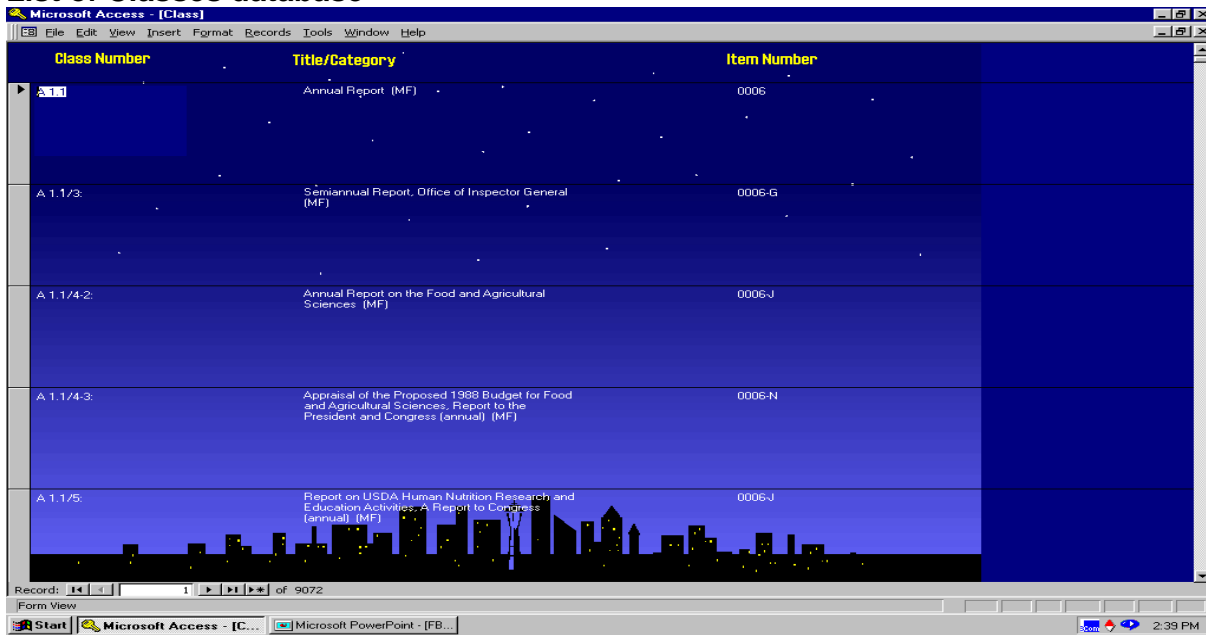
Microsoft Access - [Class]

File Edit View Insert Format Records Tools Window Help

| Class Number | Title/Category | Item Number |
|---|---|---|
| A 1.1 | Annual Report (MF) | 0006 |
| A 1.1/3: | Semiannual Report, Office of Inspector General (MF) | 0006-G |
| A 1.1/4-2: | Annual Report on the Food and Agricultural Sciences (MF) | 0006-J |
| A 1.1/4-3: | Appraisal of the Proposed 1988 Budget for Food and Agricultural Sciences, Report to the President and Congress (annual) (MF) | 0006-N |
| A 1.1/5: | Report on USDA Human Nutrition Research and Education Activities, A Report to Congress (annual) (MF) | 0006-J |

Record: 1 of 9072

Form View

Start | Microsoft Access - [C... | Microsoft PowerPoint - [FB... | 2:39 PM